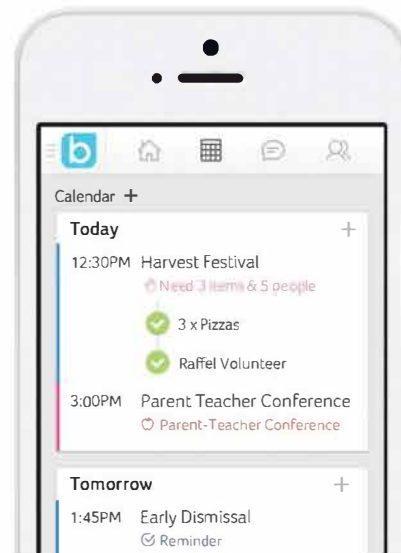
b

Calendar +

Today +

12:30PM Harvest Festival
Need 3 items & 5 people

3 x Pizzas

Raffel Volunteer

3:00PM Parent Teacher Conference
Parent-Teacher Conference

Tomorrow +

1:45PM Early Dismissal
Reminder